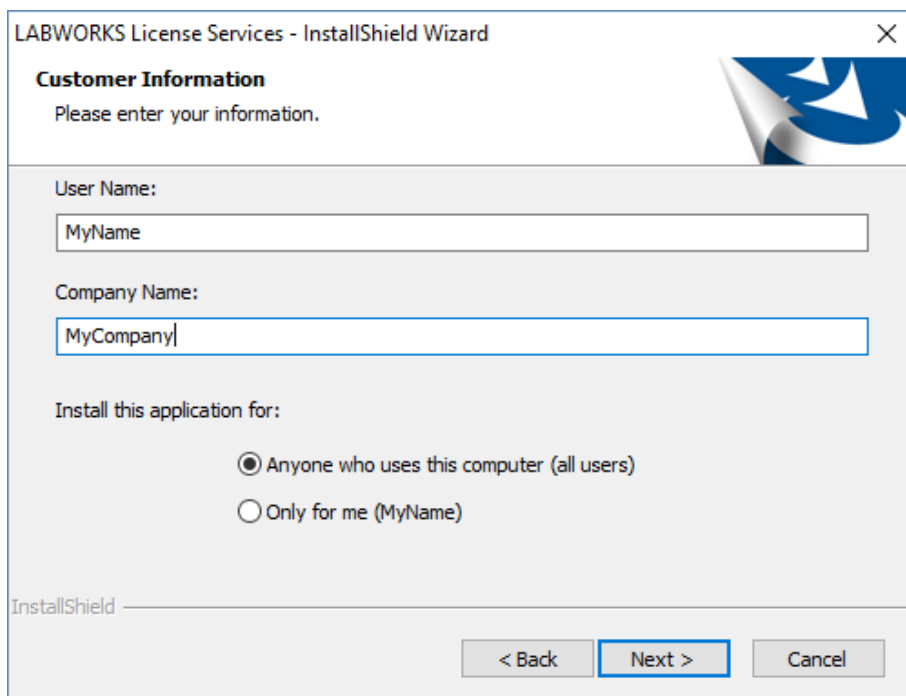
LABWORKS License Services - InstallShield Wizard

Customer Information

Please enter your information.

User Name:

MyName

Company Name:

MyCompany

Install this application for:

Anyone who uses this computer (all users)

Only for me (MyName)

InstallShield

< Back

Next >

Cancel